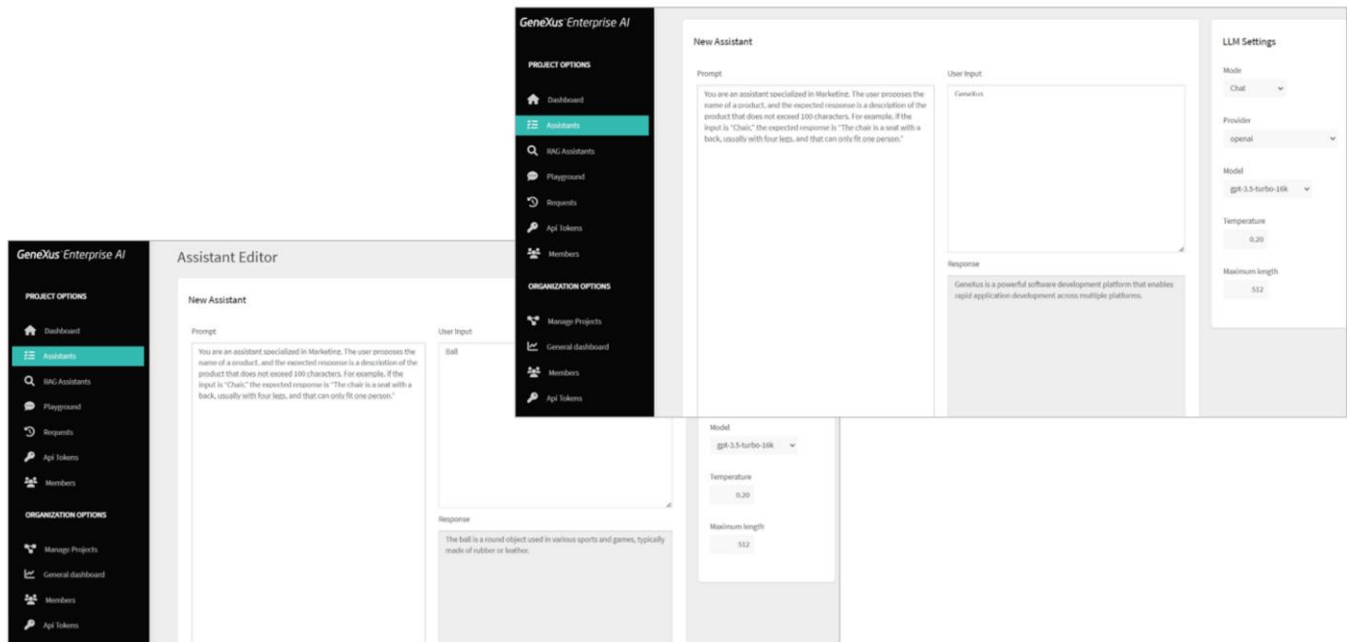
GeneXus Enterprise AI

PROJECT OPTIONS

Dashboard

Assistants

RAG Assistants

Playground

Requests

Api Tokens

Members

ORGANIZATION OPTIONS

Manage Projects

General dashboard

Members

Api Tokens

New Assistant

Prompt

You are an assistant specialized in Marketing. The user proposes the name of a product, and the expected response is a description of the product that does not exceed 100 characters. For example, if the input is "Chair," the expected response is "The chair is a seat with a back, usually with four legs, and that can only fit one person."

User Input

GeneXus

Response

GeneXus is a powerful software development platform that enables rapid application development across multiple platforms.

LLM Settings

Mode

Chat

Provider

openai

Model

gpt-3.5-turbo-16k

Temperature

0.20

Maximum length

512

GeneXus Enterprise AI

Assistant Editor

PROJECT OPTIONS

Dashboard

Assistants

RAG Assistants

Playground

Requests

Api Tokens

Members

ORGANIZATION OPTIONS

Manage Projects

General dashboard

Members

Api Tokens

New Assistant

Prompt

You are an assistant specialized in Marketing. The user proposes the name of a product, and the expected response is a description of the product that does not exceed 100 characters. For example, if the input is "Chair," the expected response is "The chair is a seat with a back, usually with four legs, and that can only fit one person."

User Input

Ball

Response

The ball is a round object used in various sports and games, typically made of rubber or leather.

Model

gpt-3.5-turbo-16k

Temperature

0.20

Maximum length

512